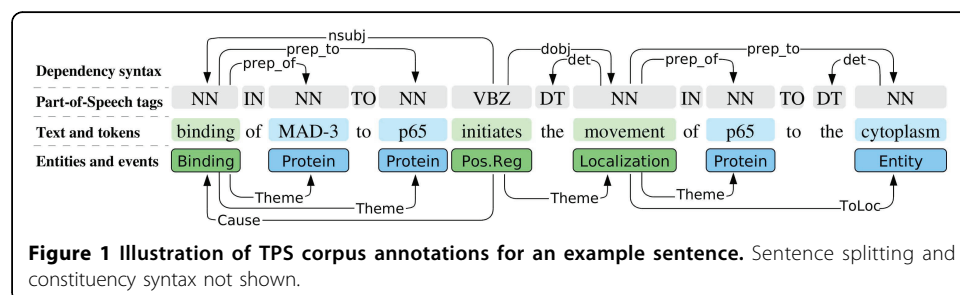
nsubj
prep_to
prep_of
dobj
det
prep_to
prep_of
det

Dependency syntax
Part-of-Speech tags
Text and tokens
Entities and events

| NN | IN | NN | TO | NN | VBZ | DT | NN | IN | NN | TO | DT | NN |
|---|---|---|---|---|---|---|---|---|---|---|---|---|
| binding | of | MAD-3 | to | p65 | initiates | the | movement | of | p65 | to | the | cytoplasm |
| Binding | | Protein | | Protein | Pos.Reg | | Localization | | Protein | | | Entity |

Theme
Theme
Cause
Theme
Theme
ToLoc

**Figure 1 Illustration of TPS corpus annotations for an example sentence.** Sentence splitting and constituency syntax not shown.